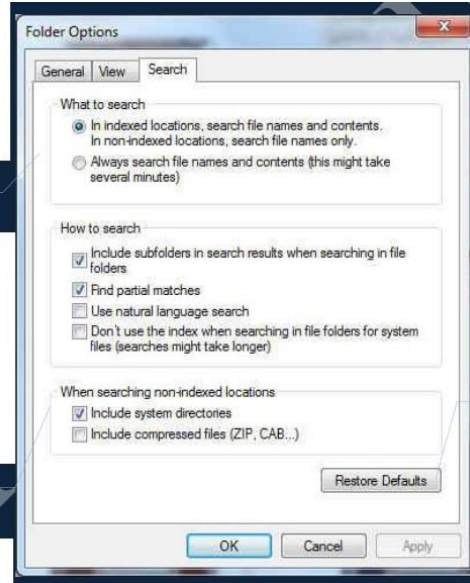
Folder Options

General View Search

What to search

In indexed locations, search file names and contents. In non-indexed locations, search file names only.

Always search file names and contents (this might take several minutes)

How to search

Include subfolders in search results when searching in file folders

Find partial matches

Use natural language search

Don't use the index when searching in file folders for system files (searches might take longer)

When searching non-indexed locations

Include system directories

Include compressed files (ZIP, CAB...)

Restore Defaults

OK Cancel Apply